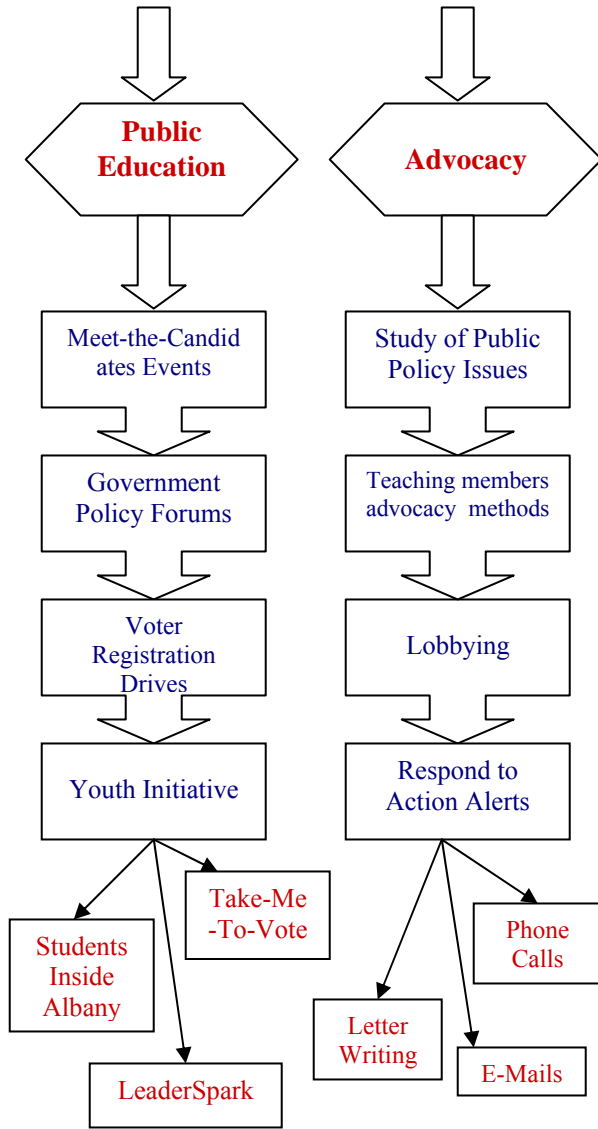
Public Education

Meet-the-Candidates Events

Government Policy Forums

Voter Registration Drives

Youth Initiative

Take-Me-To-Vote

Students Inside Albany

LeaderSpark

Advocacy

Study of Public Policy Issues

Teaching members advocacy methods

Lobbying

Respond to Action Alerts

Phone Calls

Letter Writing

E-Mails